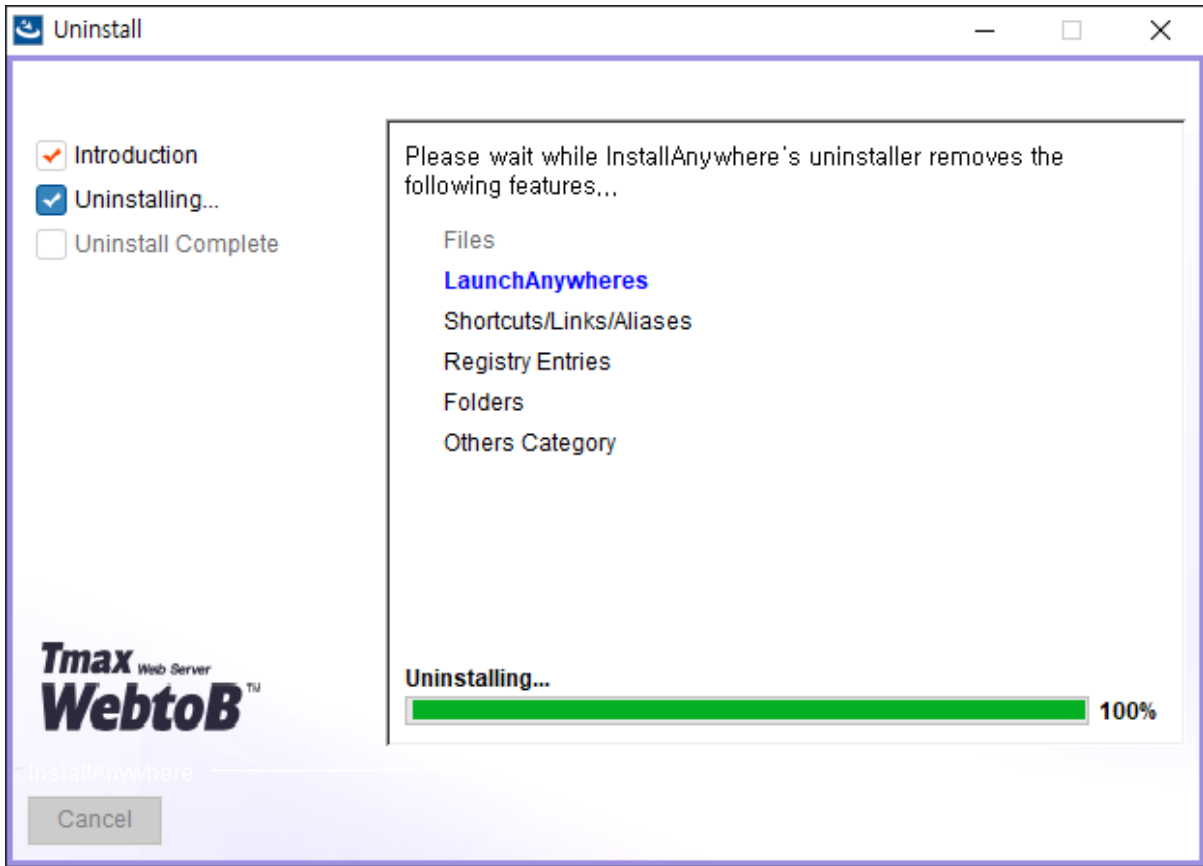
Uninstall

Introduction
Uninstalling...
Uninstall Complete

Please wait while InstallAnywhere's uninstaller removes the following features...

Files
LaunchAnywheres
Shortcuts/Links/Aliases
Registry Entries
Folders
Others Category

Tmax Web Server
WebtoB™

Uninstalling...
100%

InstallAnywhere

Cancel